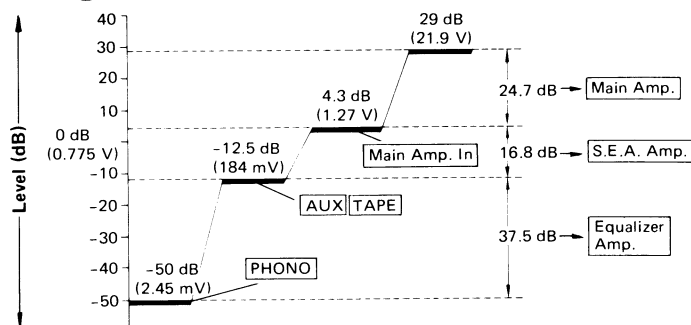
Level (dB)

40
30
20
10
0 dB
(0.775 V)
-10
-20
-30
-40
-50

29 dB
(21.9 V)

4.3 dB
(1.27 V)

-12.5 dB
(184 mV)

-50 dB
(2.45 mV)

Main Amp. In

AUX TAPE

PHONO

24.7 dB → Main Amp.

16.8 dB → S.E.A. Amp.

37.5 dB → Equalizer Amp.